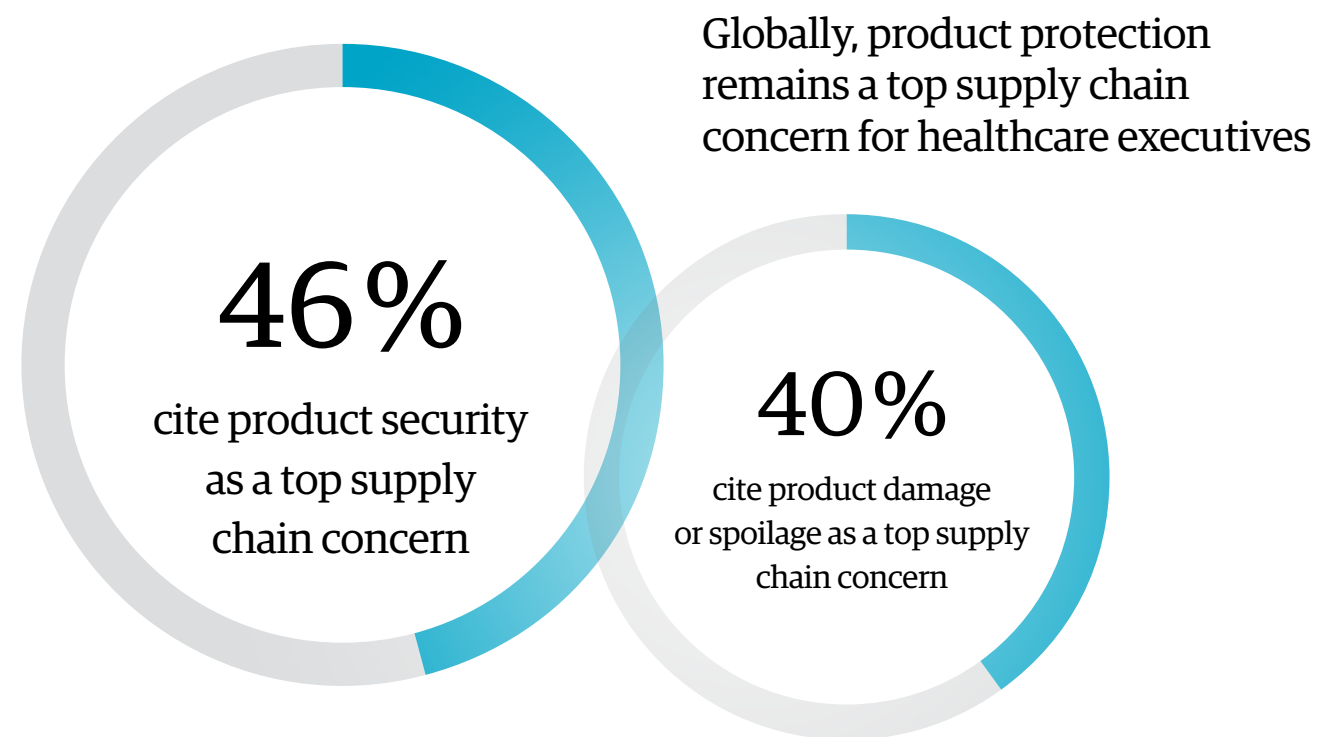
Globally, product protection remains a top supply chain concern for healthcare executives

46%

cite product security as a top supply chain concern

40%

cite product damage or spoilage as a top supply chain concern